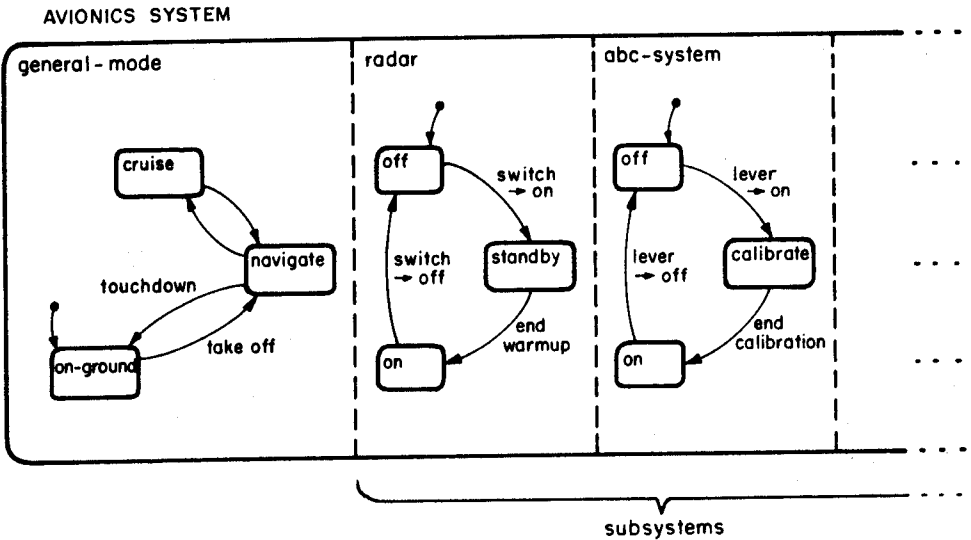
AVIONICS SYSTEM

general-mode

cruise

navigate

touchdown

on-ground

take off

radar

off

switch → on

standby

switch → off

end warmup

on

abc-system

off

lever → on

calibrate

lever → off

end calibration

on

subsystems